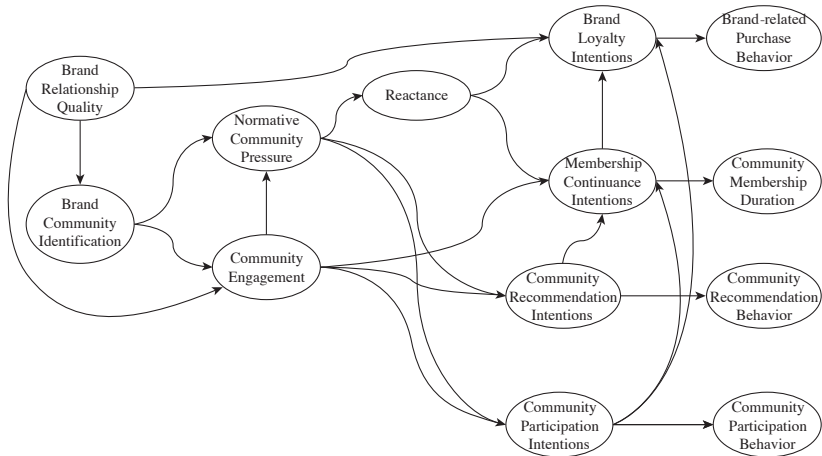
Brand Loyalty Intentions

Brand-related Purchase Behavior

Brand Relationship Quality

Reactance

Normative Community Pressure

Membership Continuance Intentions

Community Membership Duration

Brand Community Identification

Community Engagement

Community Recommendation Intentions

Community Recommendation Behavior

Community Participation Intentions

Community Participation Behavior